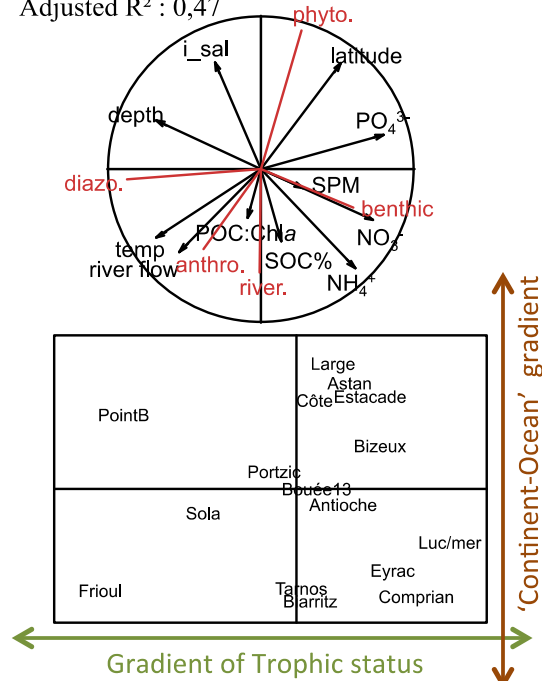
Adjusted $R^2$ : 0,47

phyto.

i_sal

latitude

$PO_4^{3-}$

depth

diazo.

SPM

benthic

POC:Chl*a*

$NO_3^-$

temp

river flow

anthro.

SOC%

$NH_4^+$

river.

Large

Astan

Côte

Estacade

PointB

Bizeux

Portzic

Bouée13

Antioche

Sola

Luc/mer

Eyrac

Frioul

Tamos

Barritz

Comprian

'Continent-Ocean' gradient

Gradient of Trophic status